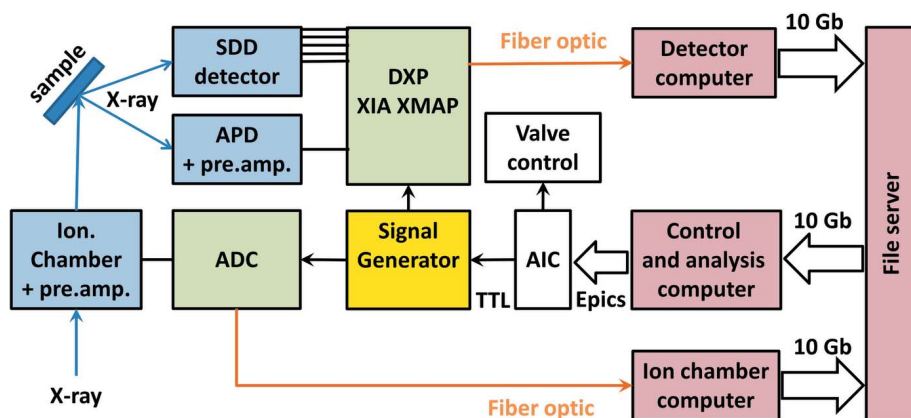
sample

X-ray

SDD detector

APD + pre.amp.

DXP XIA XMAP

Fiber optic

Detector computer

10 Gb

Valve control

Ion. Chamber + pre.amp.

ADC

Signal Generator

AIC

TTL

Epics

Control and analysis computer

10 Gb

File server

X-ray

Ion chamber computer

10 Gb

Fiber optic